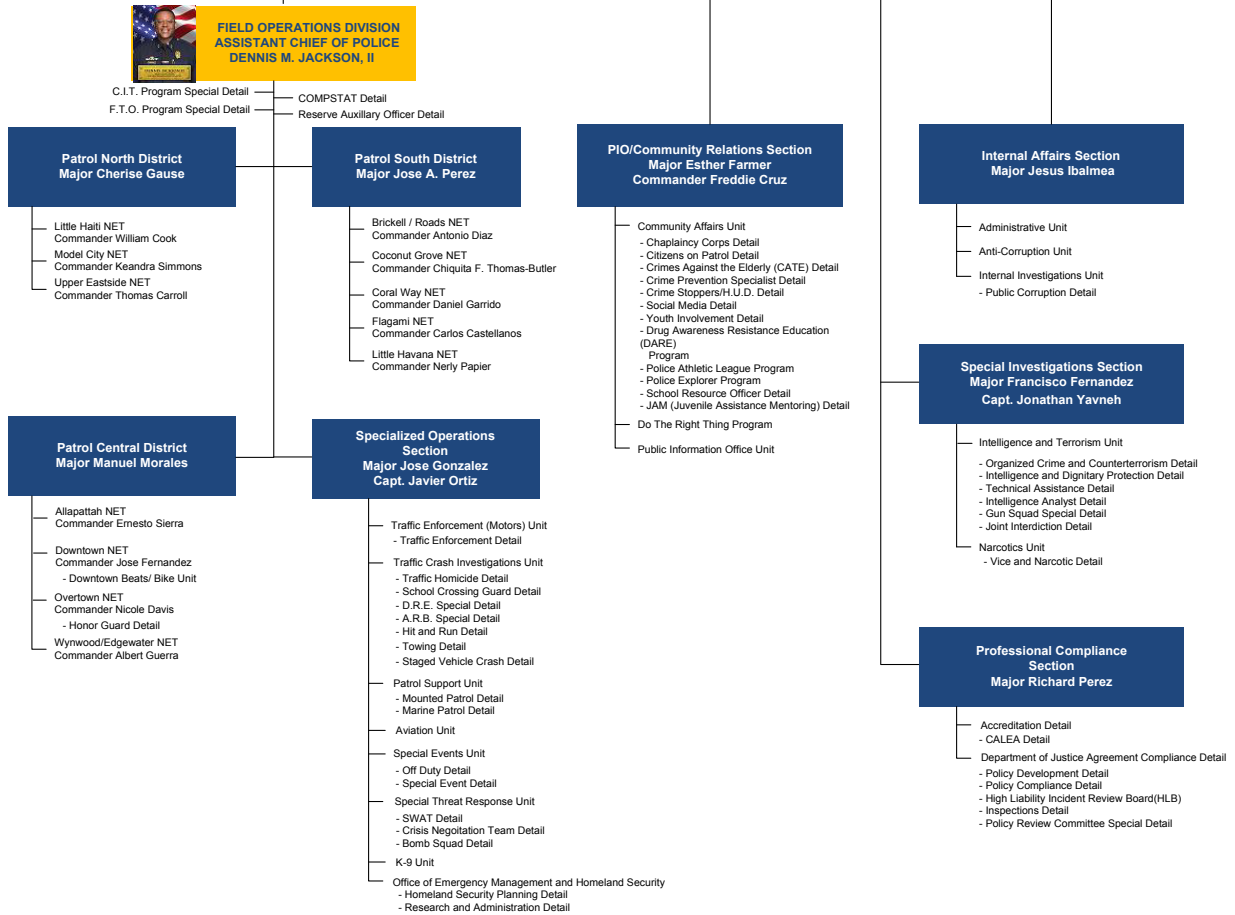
FIELD OPERATIONS DIVISION
ASSISTANT CHIEF OF POLICE
DENNIS M. JACKSON, II

C.I.T. Program Special Detail
F.T.O. Program Special Detail
COMPSTAT Detail
Reserve Auxillary Officer Detail

Patrol North District
Major Cherise Gause

Little Haiti NET
Commander William Cook
Model City NET
Commander Keandra Simmons
Upper Eastside NET
Commander Thomas Carroll

Patrol South District
Major Jose A. Perez

Brickell / Roads NET
Commander Antonio Diaz
Coconut Grove NET
Commander Chiquita F. Thomas-Butler
Coral Way NET
Commander Daniel Garrido
Flagami NET
Commander Carlos Castellanos
Little Havana NET
Commander Nerly Papier

Patrol Central District
Major Manuel Morales

Allapattah NET
Commander Ernesto Sierra
Downtown NET
Commander Jose Fernandez
- Downtown Beats/ Bike Unit
Overtown NET
Commander Nicole Davis
- Honor Guard Detail
Wynwood/Edgewater NET
Commander Albert Guerra

Specialized Operations Section
Major Jose Gonzalez
Capt. Javier Ortiz

Traffic Enforcement (Motors) Unit
- Traffic Enforcement Detail
Traffic Crash Investigations Unit
- Traffic Homicide Detail
- School Crossing Guard Detail
- D.R.E. Special Detail
- A.R.B. Special Detail
- Hit and Run Detail
- Towing Detail
- Staged Vehicle Crash Detail
Patrol Support Unit
- Mounted Patrol Detail
- Marine Patrol Detail
Aviation Unit
Special Events Unit
- Off Duty Detail
- Special Event Detail
Special Threat Response Unit
- SWAT Detail
- Crisis Negotiation Team Detail
- Bomb Squad Detail
K-9 Unit
Office of Emergency Management and Homeland Security
- Homeland Security Planning Detail
- Research and Administration Detail

PIO/Community Relations Section
Major Esther Farmer
Commander Freddie Cruz

Community Affairs Unit
- Chaplaincy Corps Detail
- Citizens on Patrol Detail
- Crimes Against the Elderly (CATE) Detail
- Crime Prevention Specialist Detail
- Crime Stoppers/H.U.D. Detail
- Social Media Detail
- Youth Involvement Detail
- Drug Awareness Resistance Education (DARE) Program
- Police Athletic League Program
- Police Explorer Program
- School Resource Officer Detail
- JAM (Juvenile Assistance Mentoring) Detail
Do The Right Thing Program
Public Information Office Unit

Internal Affairs Section
Major Jesus Ibalmea

Administrative Unit
Anti-Corruption Unit
Internal Investigations Unit
- Public Corruption Detail

Special Investigations Section
Major Francisco Fernandez
Capt. Jonathan Yavneh

Intelligence and Terrorism Unit
- Organized Crime and Counterterrorism Detail
- Intelligence and Dignitary Protection Detail
- Technical Assistance Detail
- Intelligence Analyst Detail
- Gun Squad Special Detail
- Joint Interdiction Detail
Narcotics Unit
- Vice and Narcotic Detail

Professional Compliance Section
Major Richard Perez

Accreditation Detail
- CALEA Detail
Department of Justice Agreement Compliance Detail
- Policy Development Detail
- Policy Compliance Detail
- High Liability Incident Review Board(HLB)
- Inspections Detail
- Policy Review Committee Special Detail